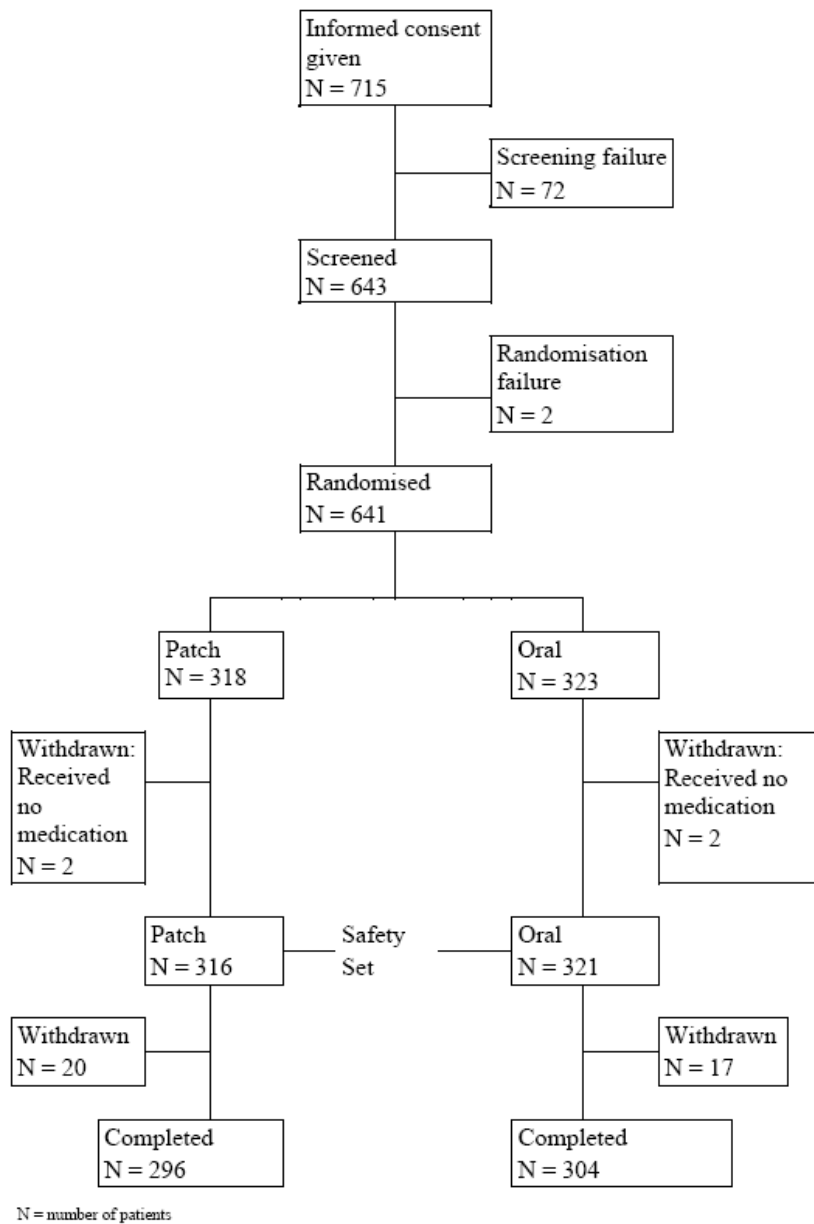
Informed consent given
N = 715

Screening failure
N = 72

Screened
N = 643

Randomisation failure
N = 2

Randomised
N = 641

Patch
N = 318

Oral
N = 323

Withdrawn: Received no medication
N = 2

Withdrawn: Received no medication
N = 2

Patch
N = 316

Safety Set

Oral
N = 321

Withdrawn
N = 20

Withdrawn
N = 17

Completed
N = 296

Completed
N = 304

N = number of patients